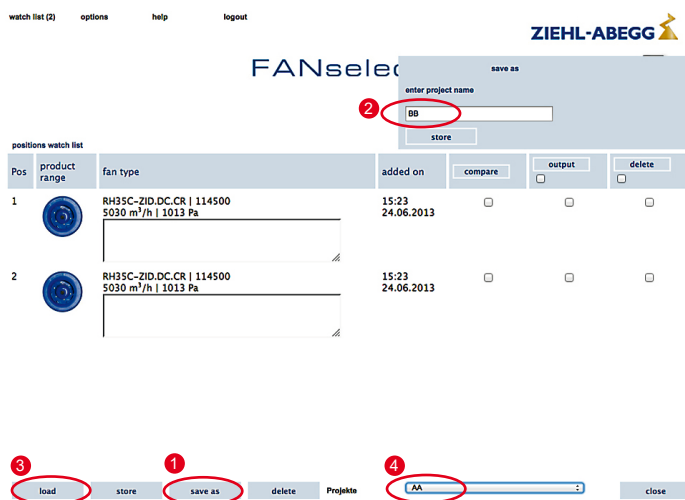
watch list (2) options help logout

ZIEHL-ABEGG

FANselec

save as

enter project name

2

BB

store

positions watch list

| Pos | product range | fan type | added on | compare | output | delete |
|---|---|---|---|---|---|---|
| 1 | | RH35C-ZID.DC.CR \| 114500 5030 m³/h \| 1013 Pa | 15:23 24.06.2013 | | | |
| 2 | | RH35C-ZID.DC.CR \| 114500 5030 m³/h \| 1013 Pa | 15:23 24.06.2013 | | | |

3 1 4

load store save as delete Projekte AA close